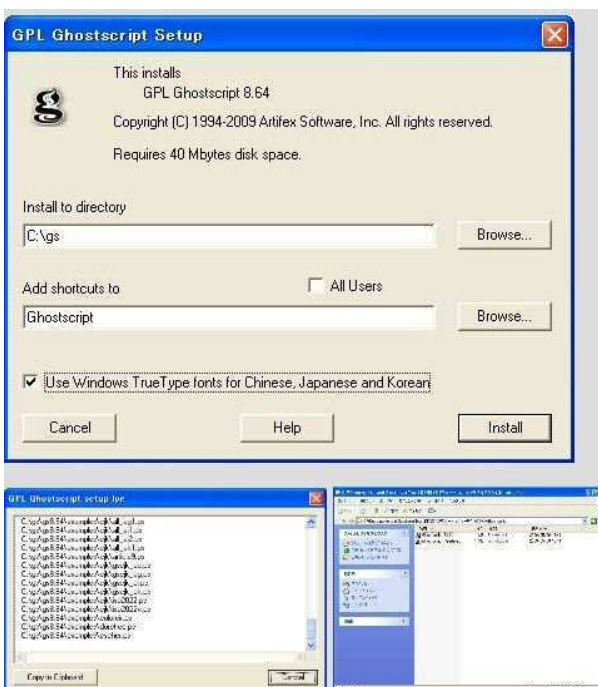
GPL Ghostscript Setup

This installs
GPL Ghostscript 8.64

Copyright (C) 1994-2009 Artifex Software, Inc. All rights reserved.

Requires 40 Mbytes disk space.

Install to directory

C:\gs

Browse...

Add shortcuts to

All Users

Ghostscript

Browse...

Use Windows TrueType fonts for Chinese, Japanese and Korean

Cancel

Help

Install

GPL Ghostscript setup log

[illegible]

Copy to Clipboard

Cancel

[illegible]